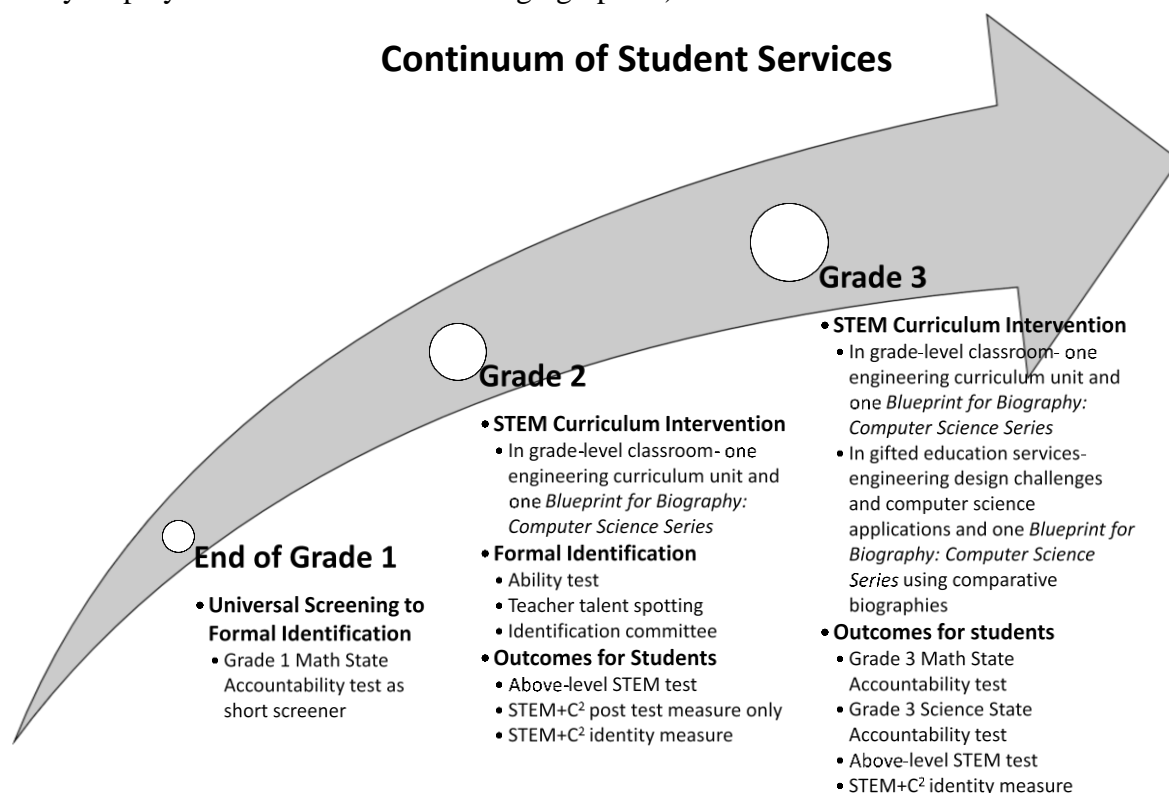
Continuum of Student Services

End of Grade 1

• Universal Screening to Formal Identification
  • Grade 1 Math State Accountability test as short screener

Grade 2

• STEM Curriculum Intervention
  • In grade-level classroom- one engineering curriculum unit and one *Blueprint for Biography: Computer Science Series*
• Formal Identification
  • Ability test
  • Teacher talent spotting
  • Identification committee
• Outcomes for Students
  • Above-level STEM test
  • STEM+C$^2$ post test measure only
  • STEM+C$^2$ identity measure

Grade 3

• STEM Curriculum Intervention
  • In grade-level classroom- one engineering curriculum unit and one *Blueprint for Biography: Computer Science Series*
  • In gifted education services- engineering design challenges and computer science applications and one *Blueprint for Biography: Computer Science Series* using comparative biographies
• Outcomes for students
  • Grade 3 Math State Accountability test
  • Grade 3 Science State Accountability test
  • Above-level STEM test
  • STEM+C$^2$ identity measure